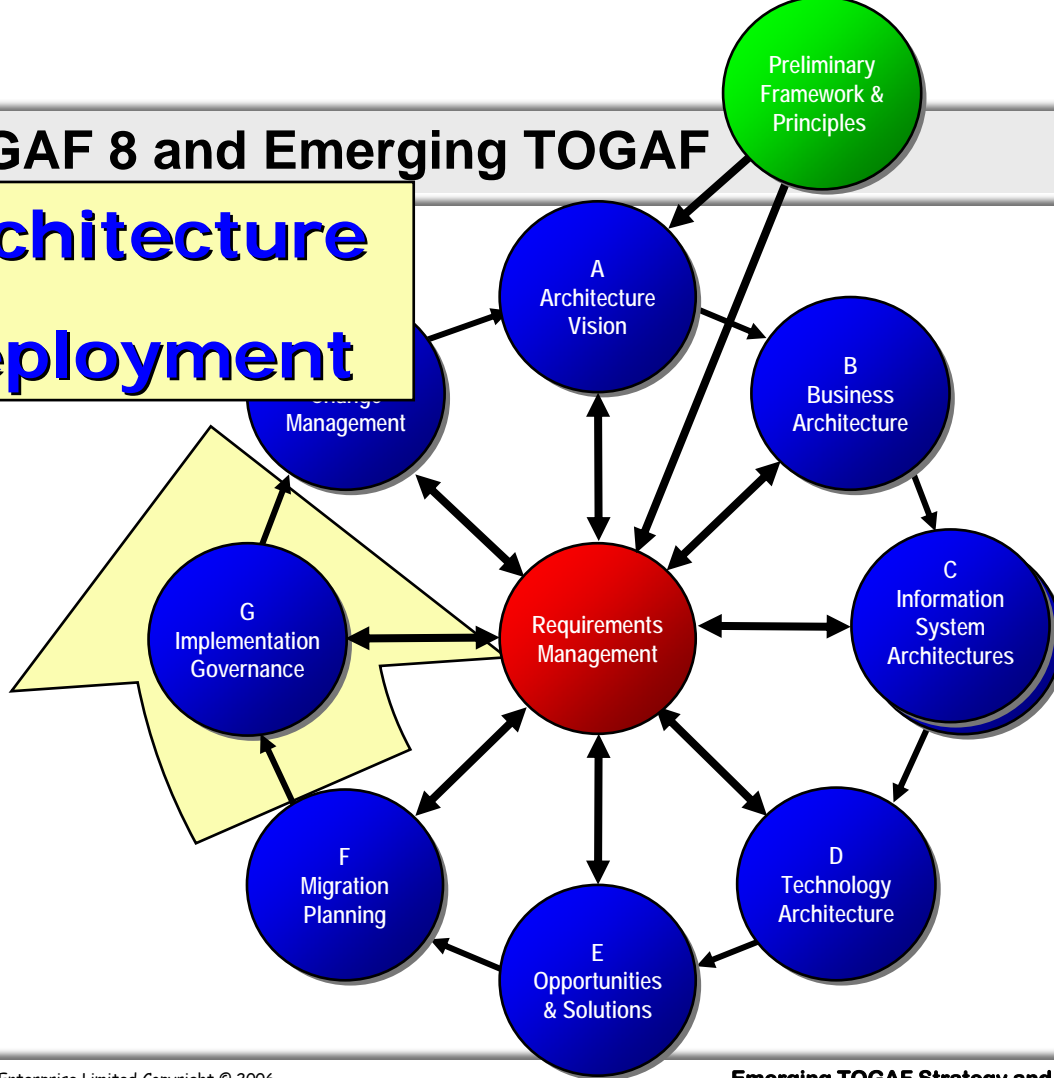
GAF 8 and Emerging TOGAF

chitecture

eployment

Preliminary Framework & Principles

A
Architecture Vision

B
Business Architecture

C
Information System Architectures

D
Technology Architecture

E
Opportunities & Solutions

F
Migration Planning

G
Implementation Governance

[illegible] Change Management

Requirements Management

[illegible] Enterprise Limited Copyright © 2006

Emerging TOGAF Strategy and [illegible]